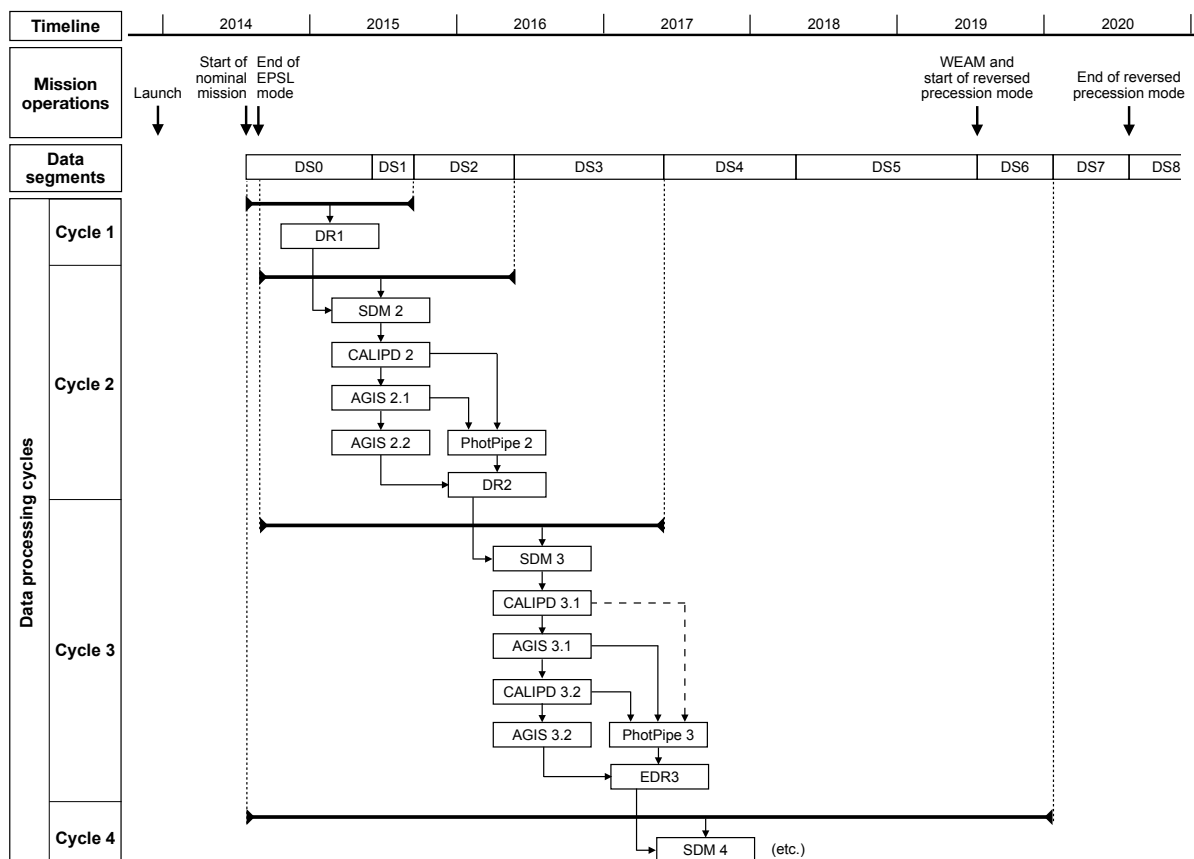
Timeline

2014 2015 2016 2017 2018 2019 2020

Mission operations

Launch

Start of nominal mission

End of EPSL mode

WEAM and start of reversed precession mode

End of reversed precession mode

Data segments

| DS0 | DS1 | DS2 | DS3 | DS4 | DS5 | DS6 | DS7 | DS8 |
|---|---|---|---|---|---|---|---|---|

Data processing cycles

Cycle 1

DR1

Cycle 2

SDM 2

CALIPD 2

AGIS 2.1

AGIS 2.2

PhotPipe 2

DR2

Cycle 3

SDM 3

CALIPD 3.1

AGIS 3.1

CALIPD 3.2

AGIS 3.2

PhotPipe 3

EDR3

Cycle 4

SDM 4

(etc.)